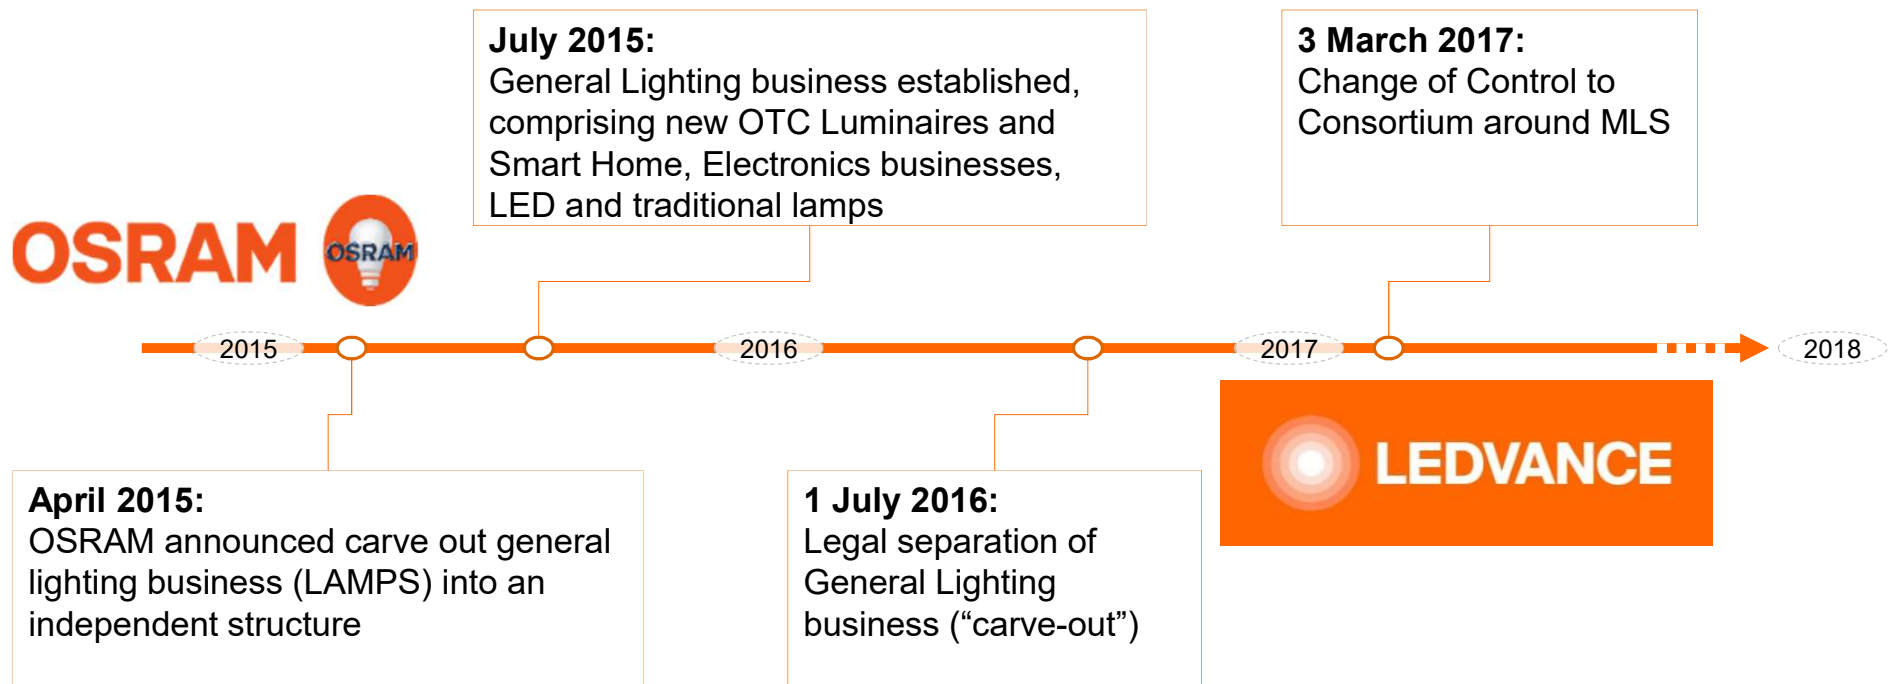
OSRAM OSRAM

July 2015:
General Lighting business established, comprising new OTC Luminaires and Smart Home, Electronics businesses, LED and traditional lamps

3 March 2017:
Change of Control to Consortium around MLS

2015

2016

2017

2018

LEDVANCE

April 2015:
OSRAM announced carve out general lighting business (LAMPS) into an independent structure

1 July 2016:
Legal separation of General Lighting business (“carve-out”)